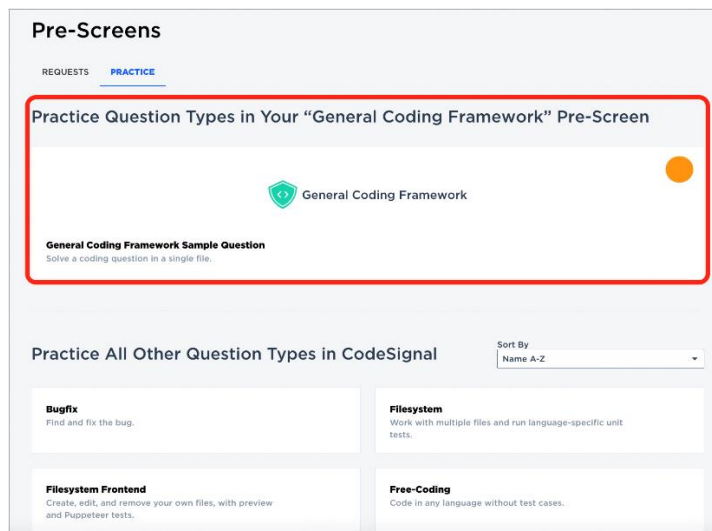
Pre-Screens

REQUESTS PRACTICE

Practice Question Types in Your “General Coding Framework” Pre-Screen

General Coding Framework

General Coding Framework Sample Question
Solve a coding question in a single file.

Practice All Other Question Types in CodeSignal

Sort By
Name A-Z

Bugfix
Find and fix the bug.

Filesystem
Work with multiple files and run language-specific unit tests.

Filesystem Frontend
Create, edit, and remove your own files, with preview and Puppeteer tests.

Free-Coding
Code in any language without test cases.